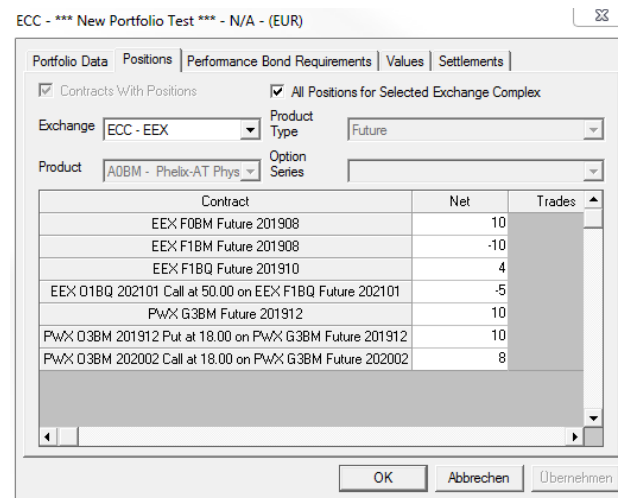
ECC - *** New Portfolio Test *** - N/A - (EUR)

Portfolio Data | Positions | Performance Bond Requirements | Values | Settlements

Contracts With Positions

All Positions for Selected Exchange Complex

Exchange ECC - EEX

Product Type Future

Product A0BM - Phelix-AT Phys

Option Series

| Contract | Net | Trades |
|---|---|---|
| EEX F0BM Future 201908 | 10 | |
| EEX F1BM Future 201908 | -10 | |
| EEX F1BQ Future 201910 | 4 | |
| EEX O1BQ 202101 Call at 50.00 on EEX F1BQ Future 202101 | -5 | |
| PWX G3BM Future 201912 | 10 | |
| PWX O3BM 201912 Put at 18.00 on PWX G3BM Future 201912 | 10 | |
| PWX O3BM 202002 Call at 18.00 on PWX G3BM Future 202002 | 8 | |

OK | Abbrechen | Übernehmen